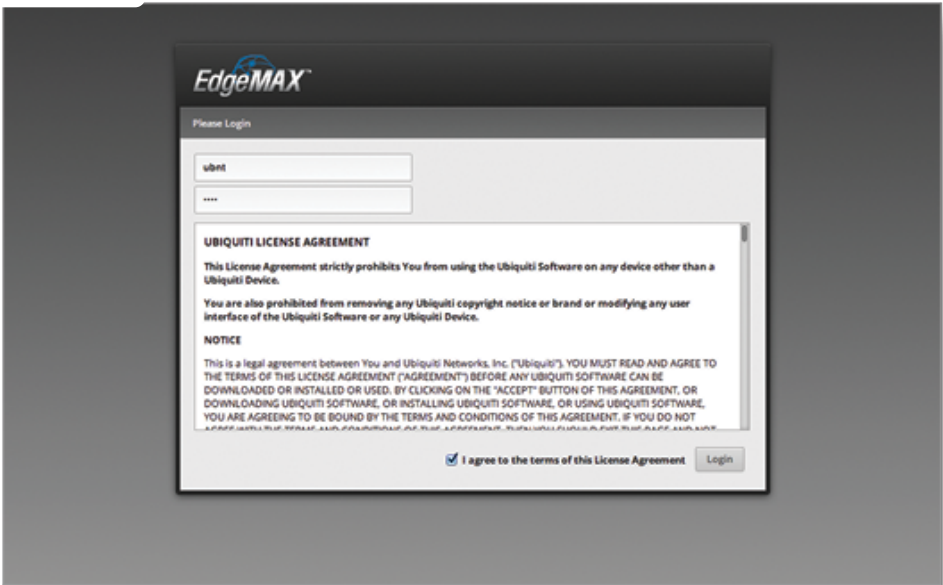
EdgeMAX™

Please Login

ubnt

····

UBIQUITI LICENSE AGREEMENT

This License Agreement strictly prohibits You from using the Ubiquiti Software on any device other than a Ubiquiti Device.

You are also prohibited from removing any Ubiquiti copyright notice or brand or modifying any user interface of the Ubiquiti Software or any Ubiquiti Device.

NOTICE

This is a legal agreement between You and Ubiquiti Networks, Inc. ("Ubiquiti"). YOU MUST READ AND AGREE TO THE TERMS OF THIS LICENSE AGREEMENT ("AGREEMENT") BEFORE ANY UBIQUITI SOFTWARE CAN BE DOWNLOADED OR INSTALLED OR USED. BY CLICKING ON THE "ACCEPT" BUTTON OF THIS AGREEMENT, OR DOWNLOADING UBIQUITI SOFTWARE, OR INSTALLING UBIQUITI SOFTWARE, OR USING UBIQUITI SOFTWARE, YOU ARE AGREEING TO BE BOUND BY THE TERMS AND CONDITIONS OF THIS AGREEMENT. IF YOU DO NOT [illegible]

I agree to the terms of this License Agreement

Login